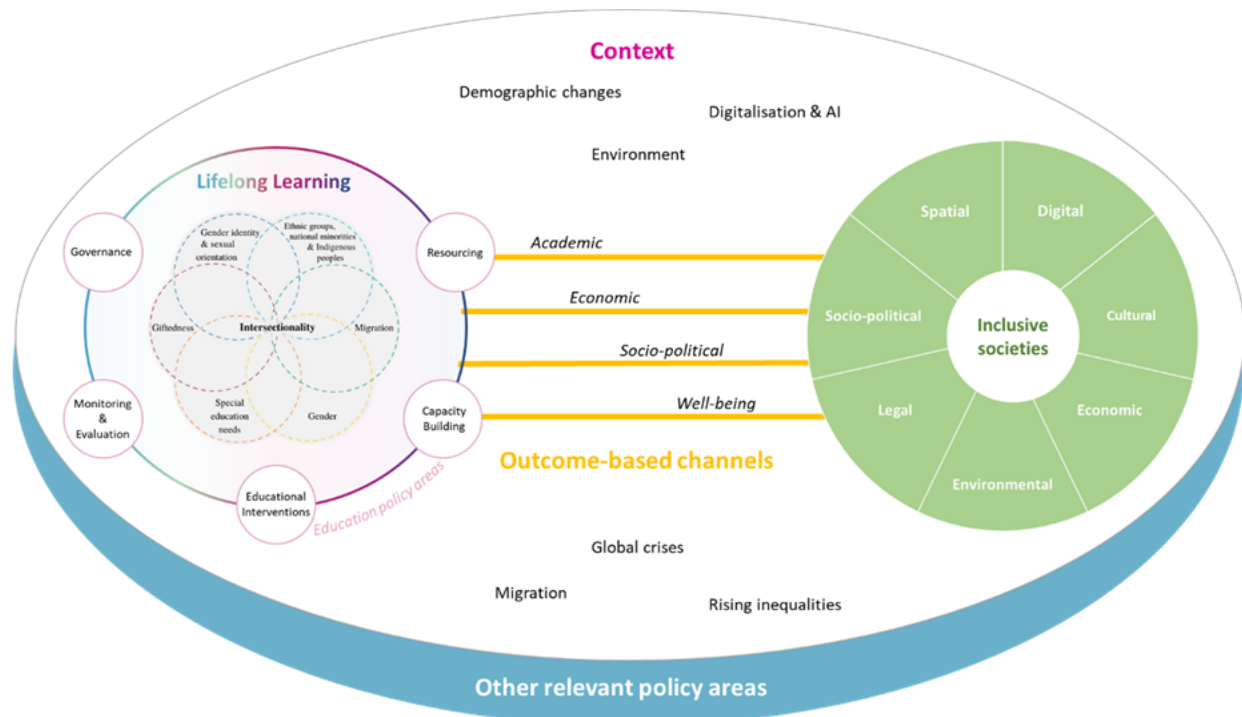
Context

Demographic changes

Digitalisation & AI

Environment

Lifelong Learning

Governance

Gender identity & sexual orientation

Ethnic groups, national minorities & Indigenous peoples

Resourcing

Giftedness

Intersectionality

Migration

Monitoring & Evaluation

Special education needs

Gender

Capacity Building

Educational Interventions

Education policy areas

Academic

Economic

Socio-political

Well-being

Outcome-based channels

Spatial

Digital

Socio-political

Inclusive societies

Cultural

Legal

Economic

Environmental

Global crises

Migration

Rising inequalities

Other relevant policy areas